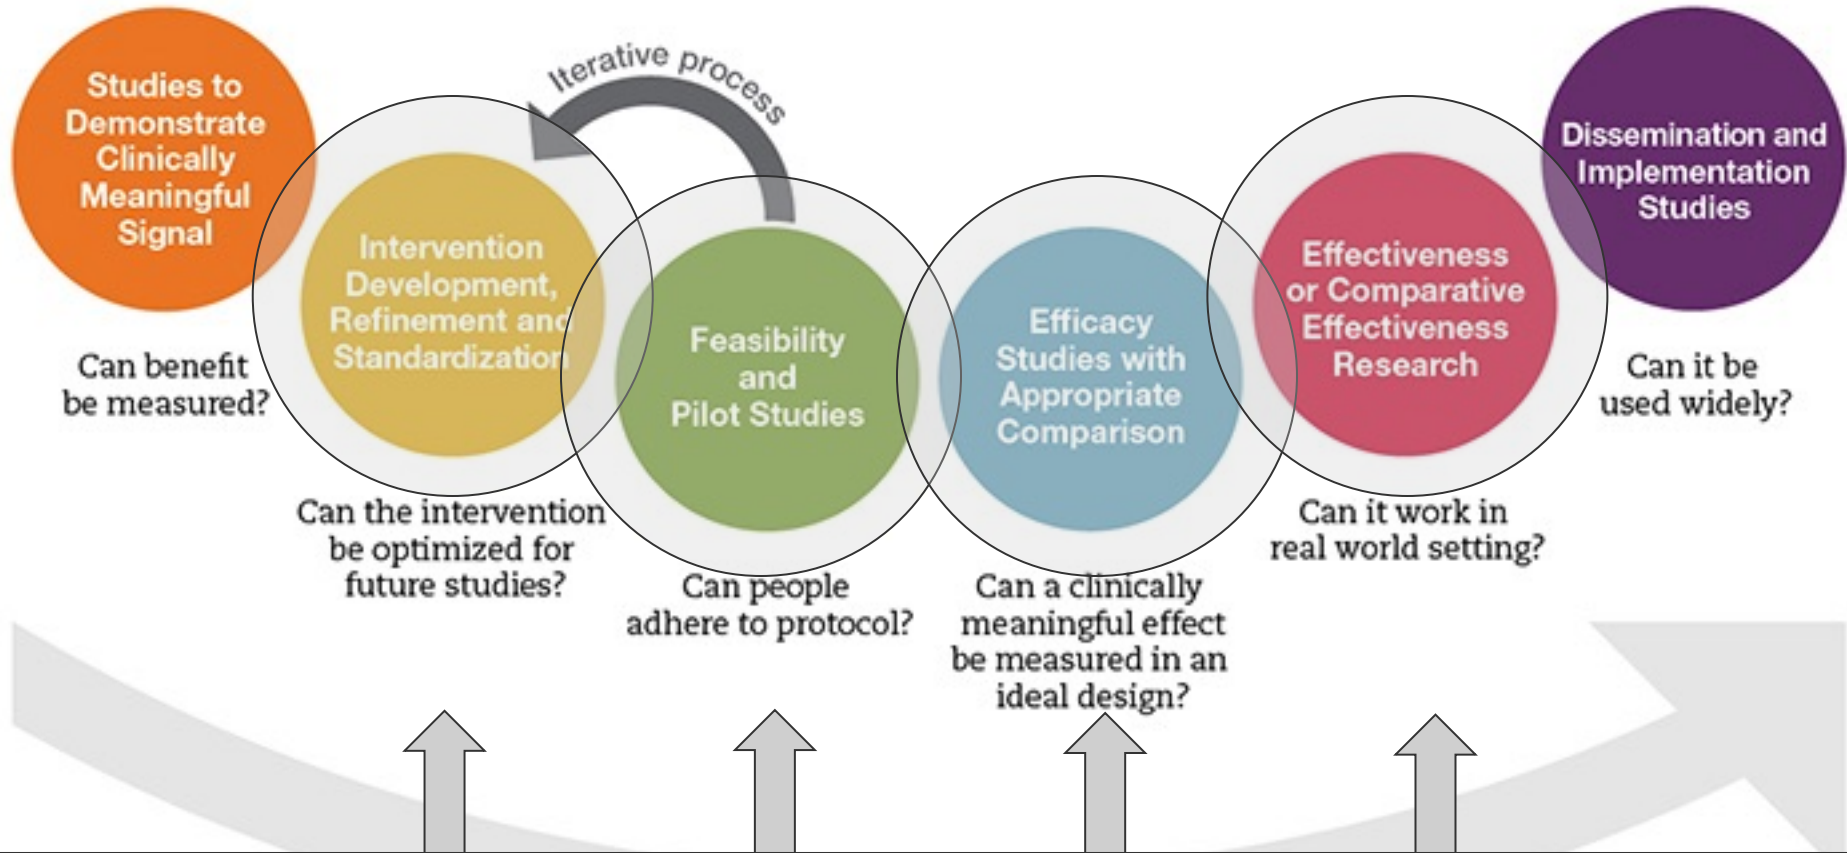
Iterative process

Studies to Demonstrate Clinically Meaningful Signal

Can benefit be measured?

Intervention Development, Refinement and Standardization

Can the intervention be optimized for future studies?

Feasibility and Pilot Studies

Can people adhere to protocol?

Efficacy Studies with Appropriate Comparison

Can a clinically meaningful effect be measured in an ideal design?

Effectiveness or Comparative Effectiveness Research

Can it work in real world setting?

Dissemination and Implementation Studies

Can it be used widely?